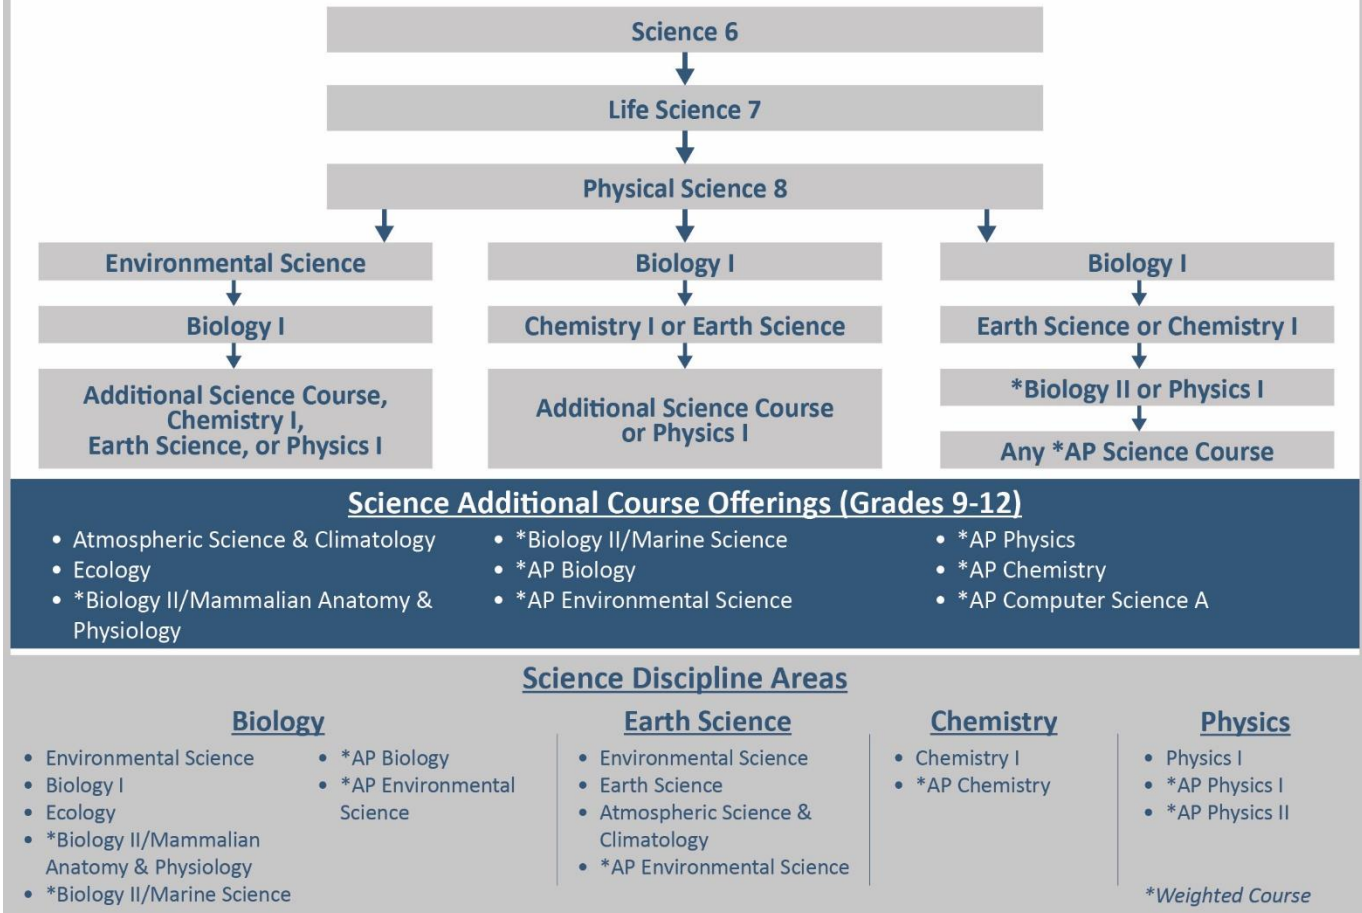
Science 6

Life Science 7

Physical Science 8

Environmental Science

Biology I

Additional Science Course, Chemistry I, Earth Science, or Physics I

Biology I

Chemistry I or Earth Science

Additional Science Course or Physics I

Biology I

Earth Science or Chemistry I

*Biology II or Physics I

Any *AP Science Course

Science Additional Course Offerings (Grades 9-12)

- Atmospheric Science & Climatology
- Ecology
- *Biology II/Mammalian Anatomy & Physiology

- *Biology II/Marine Science
- *AP Biology
- *AP Environmental Science

- *AP Physics
- *AP Chemistry
- *AP Computer Science A

Science Discipline Areas

Biology

- Environmental Science
- Biology I
- Ecology
- *Biology II/Mammalian Anatomy & Physiology
- *Biology II/Marine Science

- *AP Biology
- *AP Environmental Science

Earth Science

- Environmental Science
- Earth Science
- Atmospheric Science & Climatology
- *AP Environmental Science

Chemistry

- Chemistry I
- *AP Chemistry

Physics

- Physics I
- *AP Physics I
- *AP Physics II

*Weighted Course